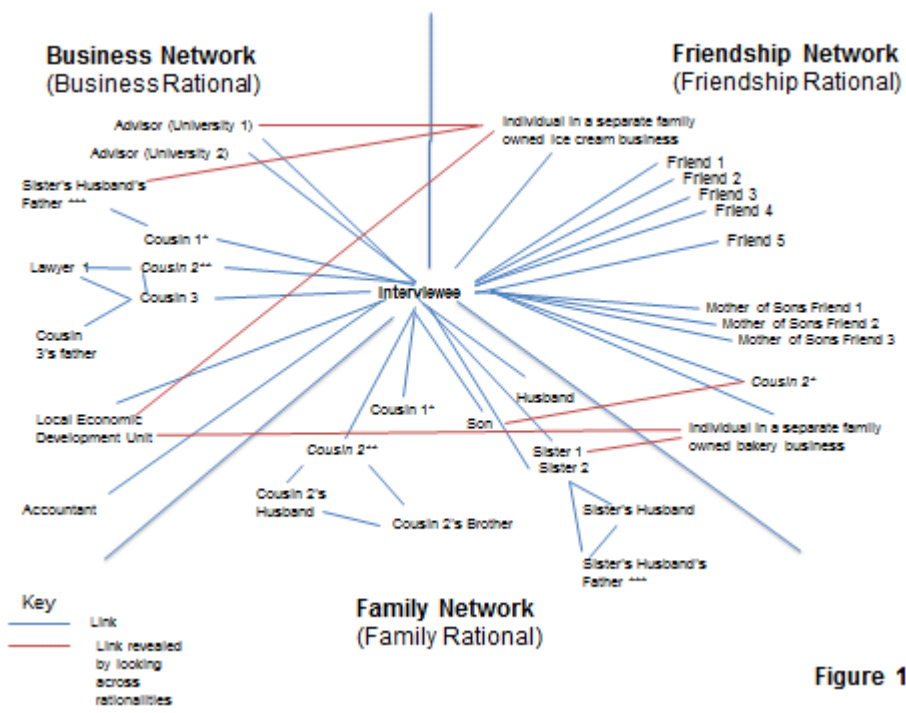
Business Network
(Business Rational)

Friendship Network
(Friendship Rational)

Advisor (University 1)

Advisor (University 2)

Individual in a separate family owned ice cream business

Sister's Husband's Father ***

Friend 1
Friend 2
Friend 3
Friend 4
Friend 5

Cousin 1*

Lawyer 1

Cousin 2**

Cousin 3

Interviewee

Cousin 3's father

Mother of Sons Friend 1
Mother of Sons Friend 2
Mother of Sons Friend 3

Cousin 2*

Husband

Cousin 1*

Local Economic Development Unit

Son

Individual in a separate family owned bakery business

Sister 1
Sister 2

Cousin 2**

Cousin 2's Husband

Cousin 2's Brother

Accountant

Sister's Husband

Sister's Husband's Father ***

Key
Link
Link revealed by looking across rationalities

Family Network
(Family Rational)

Figure 1